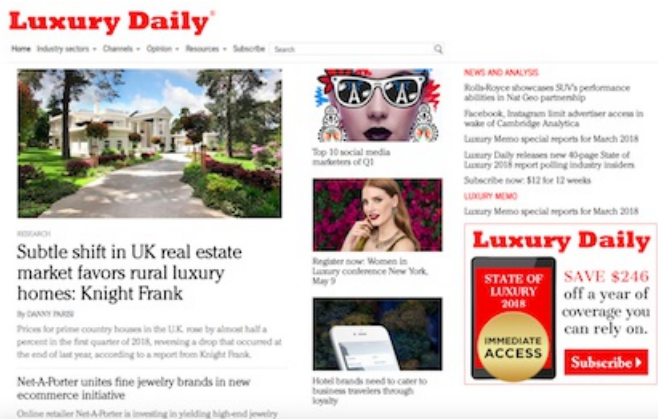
Luxury Daily®

Home Industry sectors ▾ Channels ▾ Opinion ▾ Resources ▾ Subscribe Search

RESEARCH

Subtle shift in UK real estate market favors rural luxury homes: Knight Frank

By DANNY PARISI

Prices for prime country houses in the U.K. rose by almost half a percent in the first quarter of 2018, reversing a drop that occurred at the end of last year, according to a report from Knight Frank.

Net-A-Porter unites fine jewelry brands in new ecommerce initiative

Online retailer Net-A-Porter is investing in yielding high-end jewelry

Top 10 social media marketers of Q1

Register now: Women in Luxury conference New York, May 9

Hotel brands need to cater to business travelers through loyalty

NEWS AND ANALYSIS

Rolls-Royce showcases SUV's performance abilities in Nat Geo partnership

Facebook, Instagram limit advertiser access in wake of Cambridge Analytica

Luxury Memo special reports for March 2018

Luxury Daily releases new 40-page State of Luxury 2018 report polling industry insiders

Subscribe now: $12 for 12 weeks

LUXURY MEMO

Luxury Memo special reports for March 2018

Luxury Daily

STATE OF LUXURY 2018

IMMEDIATE ACCESS

SAVE $246 off a year of coverage you can rely on.

Subscribe ▸